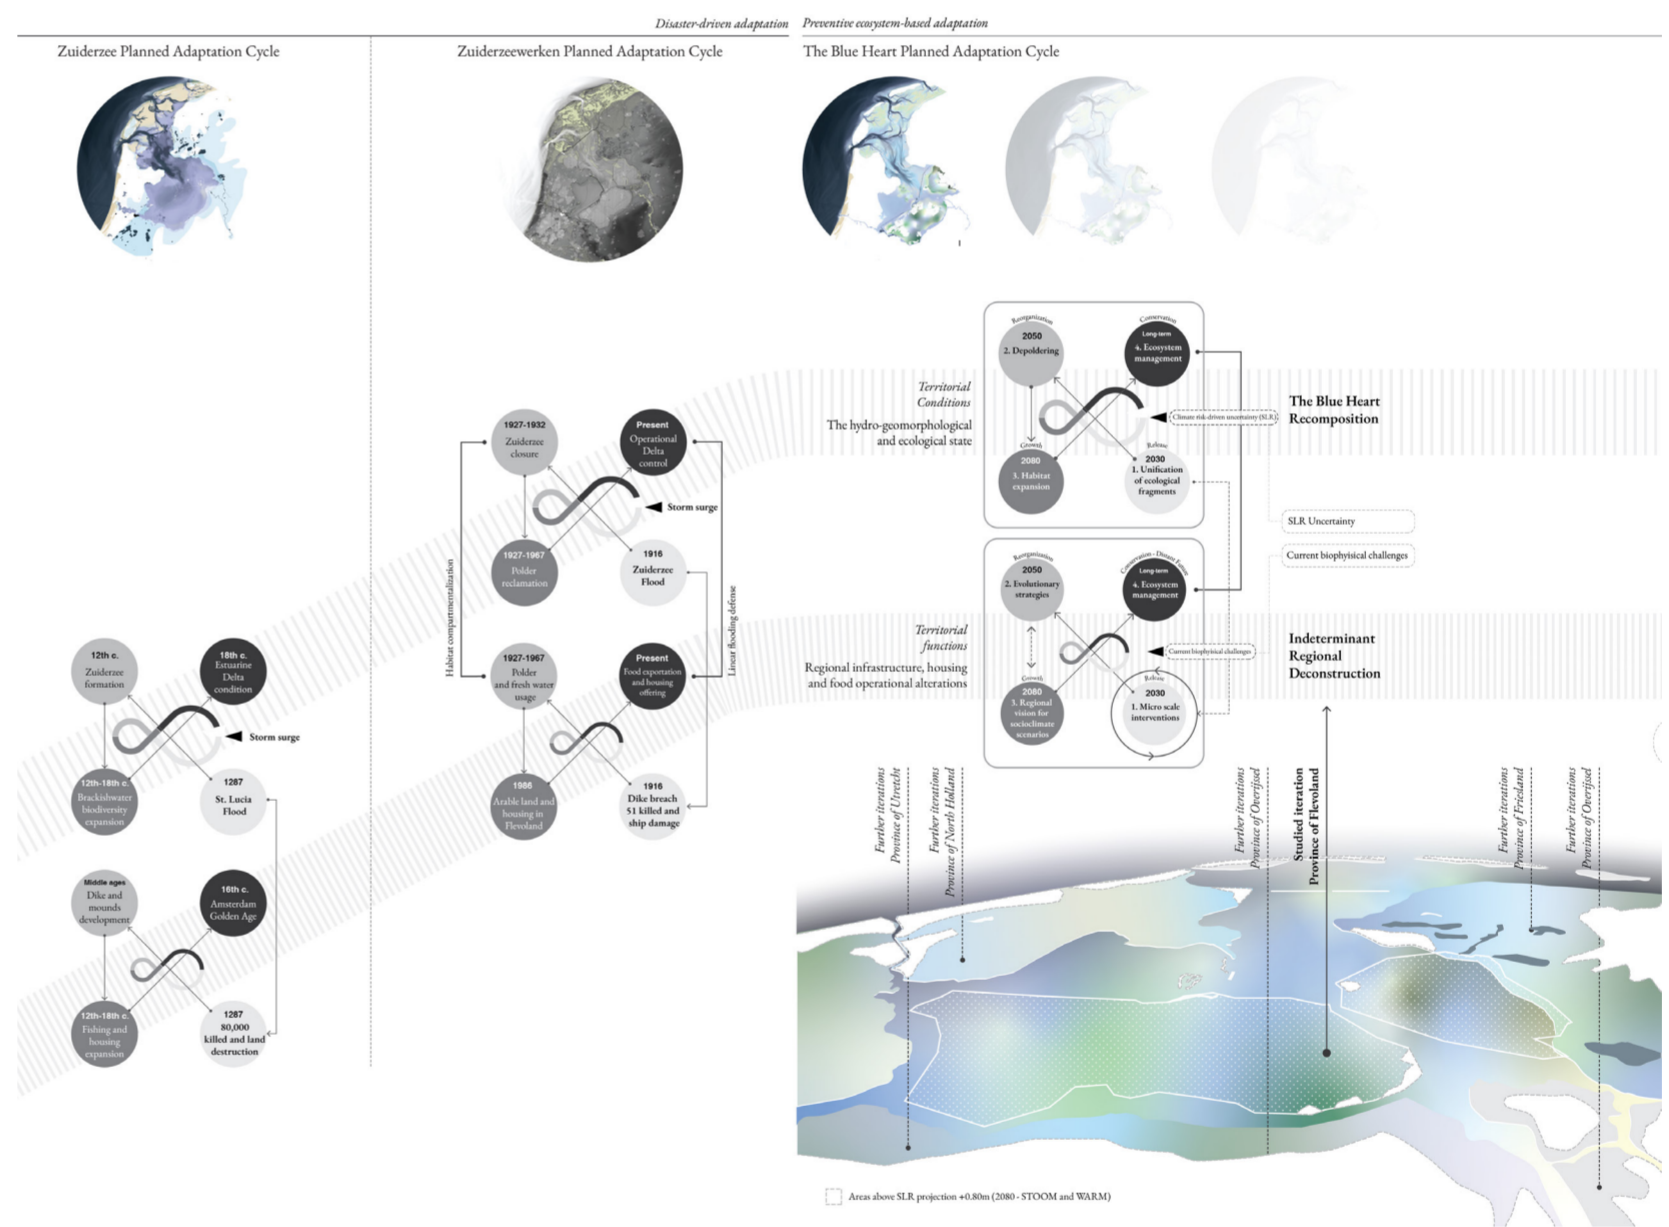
Disaster-driven adaptation

Preventive ecosystem-based adaptation

Zuiderzee Planned Adaptation Cycle

Zuiderzeewerken Planned Adaptation Cycle

The Blue Heart Planned Adaptation Cycle

12th c.
Zuiderzee formation

18th c.
Estuarine Delta condition

Storm surge

12th-18th c.
Brackishwater biodiversity expansion

1287
St. Lucia Flood

Middle ages
Dike and mounds development

16th c.
Amsterdam Golden Age

12th-18th c.
Fishing and housing expansion

1287
80,000 killed and land destruction

1927-1932
Zuiderzee closure

Present
Operational Delta control

Storm surge

1927-1967
Polder reclamation

1916
Zuiderzee Flood

Habitat compartmentalization

Linear flooding defense

1927-1967
Polder and fresh water usage

Present
Food exportation and housing offering

1986
Arable land and housing in Flevoland

1916
Dike breach 51 killed and ship damage

Territorial Conditions
The hydro-geomorphological and ecological state

Reorganization
2050
2. Depoldering

Conservation
Long-term
4. Ecosystem management

Climate risk-driven uncertainty (SLR)

Growth
2080
3. Habitat expansion

Release
2030
1. Unification of ecological fragments

The Blue Heart Recomposition

SLR Uncertainty

Current biophyisical challenges

Territorial functions
Regional infrastructure, housing and food operational alterations

Reorganization
2050
2. Evolutionary strategies

Conservation - Distant Future
Long-term
4. Ecosystem management

Current biophyisical challenges

Growth
2080
3. Regional vision for socioclimate scenarios

Release
2030
1. Micro scale interventions

Indeterminant Regional Deconstruction

Further iterations
Province of Utrecht

Further iterations
Province of North Holland

Further iterations
Province of Overijssel

Studied iteration
Province of Flevoland

Further iterations
Province of Friesland

Further iterations
Province of Overijssel

Areas above SLR projection +0.80m (2080 - STOOM and WARM)